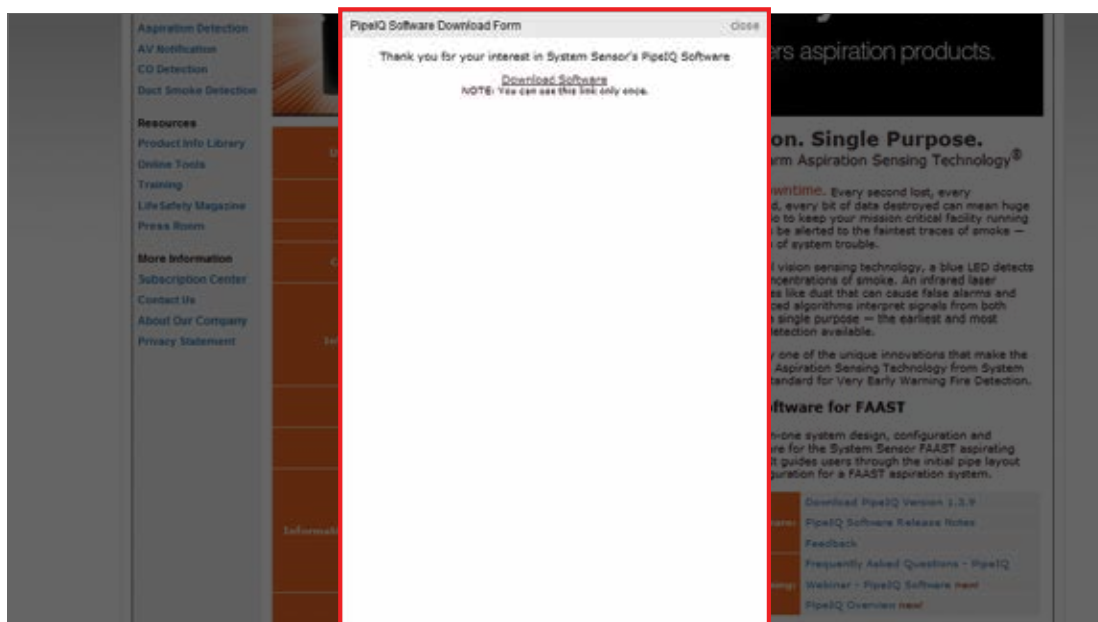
Aspiration Detection
AV Notification
CO Detection
Duct Smoke Detection

Resources
Product Info Library
Online Tools
Training
LifeSafety Magazine
Press Room

More Information
Subscription Center
Contact Us
About Our Company
Privacy Statement

PipeIQ Software Download Form
close

Thank you for your interest in System Sensor's PipeIQ Software

Download Software
NOTE: You can use this link only once.

ers aspiration products.

on. Single Purpose.
arm Aspiration Sensing Technology®

wntime. Every second lost, every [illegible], every bit of data destroyed can mean huge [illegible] to keep your mission critical facility running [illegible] be alerted to the faintest traces of smoke — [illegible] of system trouble.

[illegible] vision sensing technology, a blue LED detects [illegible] concentrations of smoke. An infrared laser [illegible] like dust that can cause false alarms and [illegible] algorithms interpret signals from both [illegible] single purpose — the earliest and most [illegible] detection available.

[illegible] one of the unique innovations that make the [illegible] Aspiration Sensing Technology from System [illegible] standard for Very Early Warning Fire Detection.

ftware for FAAST

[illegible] system design, configuration and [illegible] for the System Sensor FAAST aspirating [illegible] guides users through the initial pipe layout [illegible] guration for a FAAST aspiration system.

Download PipeIQ Version 1.3.9
PipeIQ Software Release Notes
Feedback
Frequently Asked Questions - PipeIQ
Webinar - PipeIQ Software new
PipeIQ Overview new

Informati